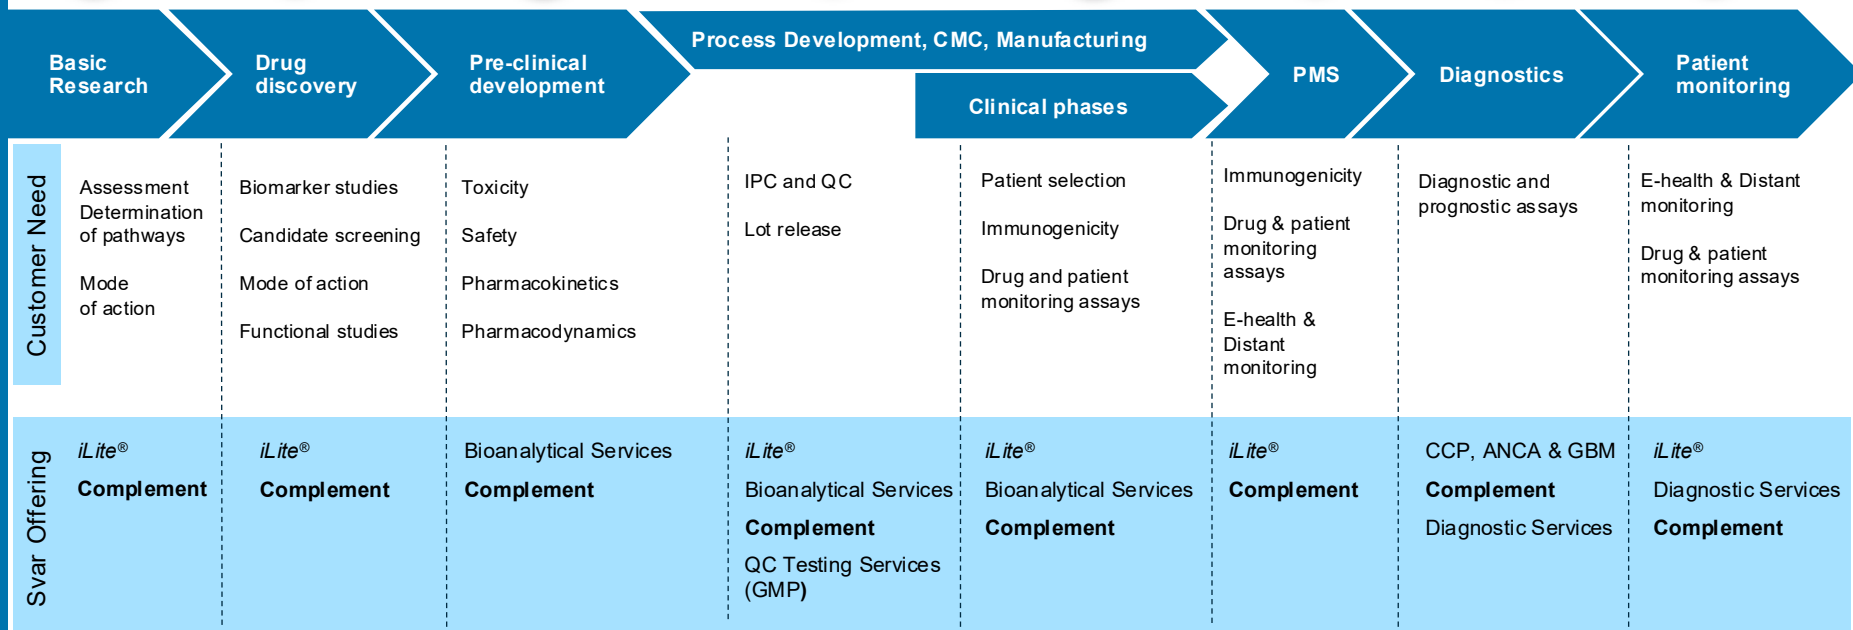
Basic Research

Drug discovery

Pre-clinical development

Process Development, CMC, Manufacturing

Clinical phases

PMS

Diagnostics

Patient monitoring

Customer Need

Assessment Determination of pathways

Mode of action

Biomarker studies

Candidate screening

Mode of action

Functional studies

Toxicity

Safety

Pharmacokinetics

Pharmacodynamics

IPC and QC

Lot release

Patient selection

Immunogenicity

Drug and patient monitoring assays

Immunogenicity

Drug & patient monitoring assays

E-health & Distant monitoring

Diagnostic and prognostic assays

E-health & Distant monitoring

Drug & patient monitoring assays

Svar Offering

iLite®

Complement

iLite®

Complement

Bioanalytical Services

Complement

iLite®

Bioanalytical Services

Complement

QC Testing Services (GMP)

iLite®

Bioanalytical Services

Complement

iLite®

Complement

CCP, ANCA & GBM

Complement

Diagnostic Services

iLite®

Diagnostic Services

Complement